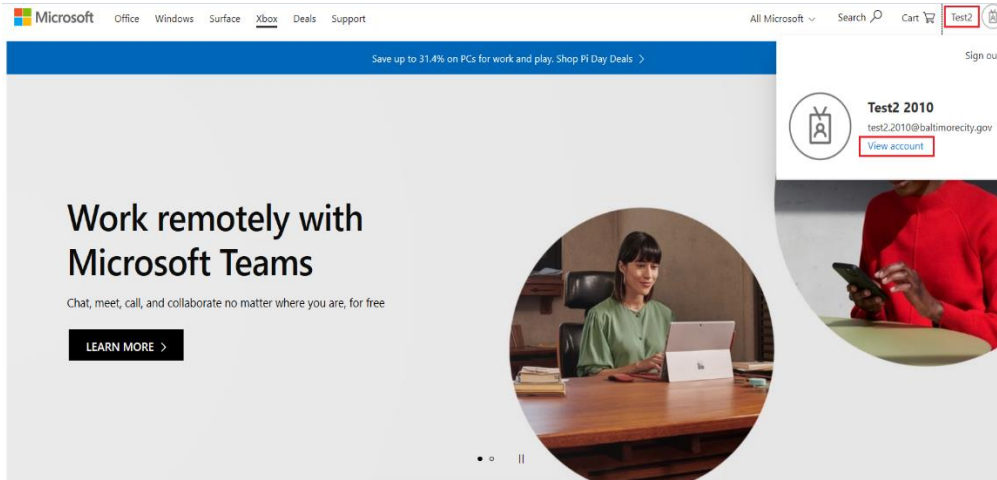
Microsoft Office Windows Surface Xbox Deals Support All Microsoft Search Cart Test2

Sign ou

Save up to 31.4% on PCs for work and play. Shop Pi Day Deals >

Test2 2010

test2.2010@baltimorecity.gov

View account

Work remotely with Microsoft Teams

Chat, meet, call, and collaborate no matter where you are, for free

LEARN MORE >